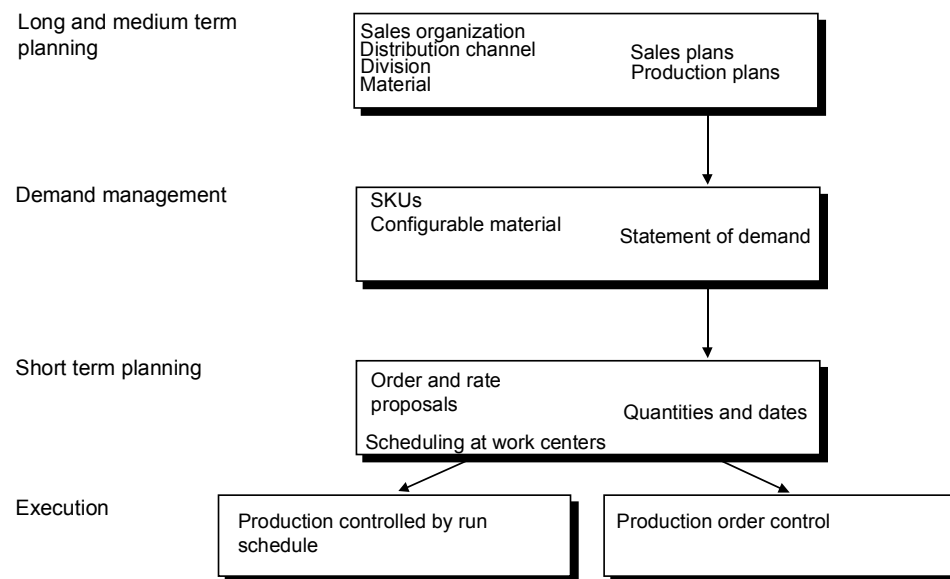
Long and medium term planning

Sales organization
Distribution channel
Division
Material

Sales plans
Production plans

Demand management

SKUs
Configurable material

Statement of demand

Short term planning

Order and rate proposals

Quantities and dates

Scheduling at work centers

Execution

Production controlled by run schedule

Production order control